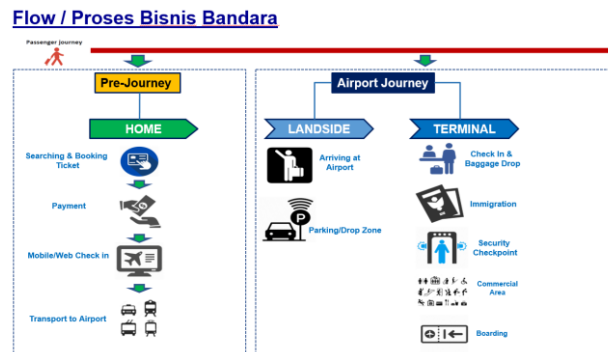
Flow / Proses Bisnis Bandara

Passenger journey

Pre-Journey

HOME

Searching & Booking Ticket

Payment

Mobile/Web Check in

Transport to Airport

Airport Journey

LANDSIDE

Arriving at Airport

Parking/Drop Zone

TERMINAL

Check In & Baggage Drop

Immigration

Security Checkpoint

Commercial Area

Boarding